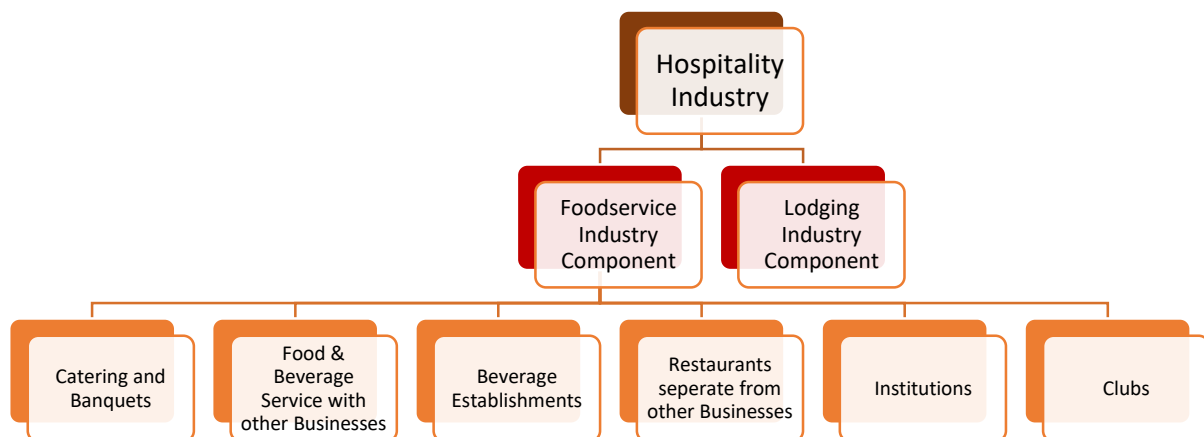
Hospitality Industry

Foodservice Industry Component

Lodging Industry Component

Catering and Banquets

Food & Beverage Service with other Businesses

Beverage Establishments

Restaurants seperate from other Businesses

Institutions

Clubs